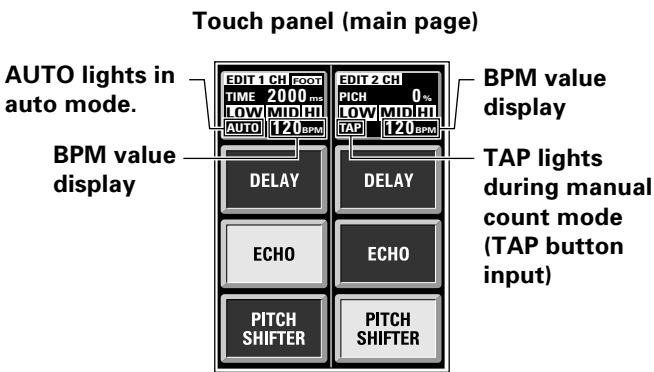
Touch panel (main page)

AUTO lights in auto mode.

BPM value display

EDIT 1 CH FOOT
TIME 2000 ms
LOW MID HI
AUTO 120 BPM

DELAY

ECHO

PITCH SHIFTER

EDIT 2 CH
PICH 0 %
LOW MID HI
TAP 120 BPM

DELAY

ECHO

PITCH SHIFTER

BPM value display

TAP lights during manual count mode (TAP button input)